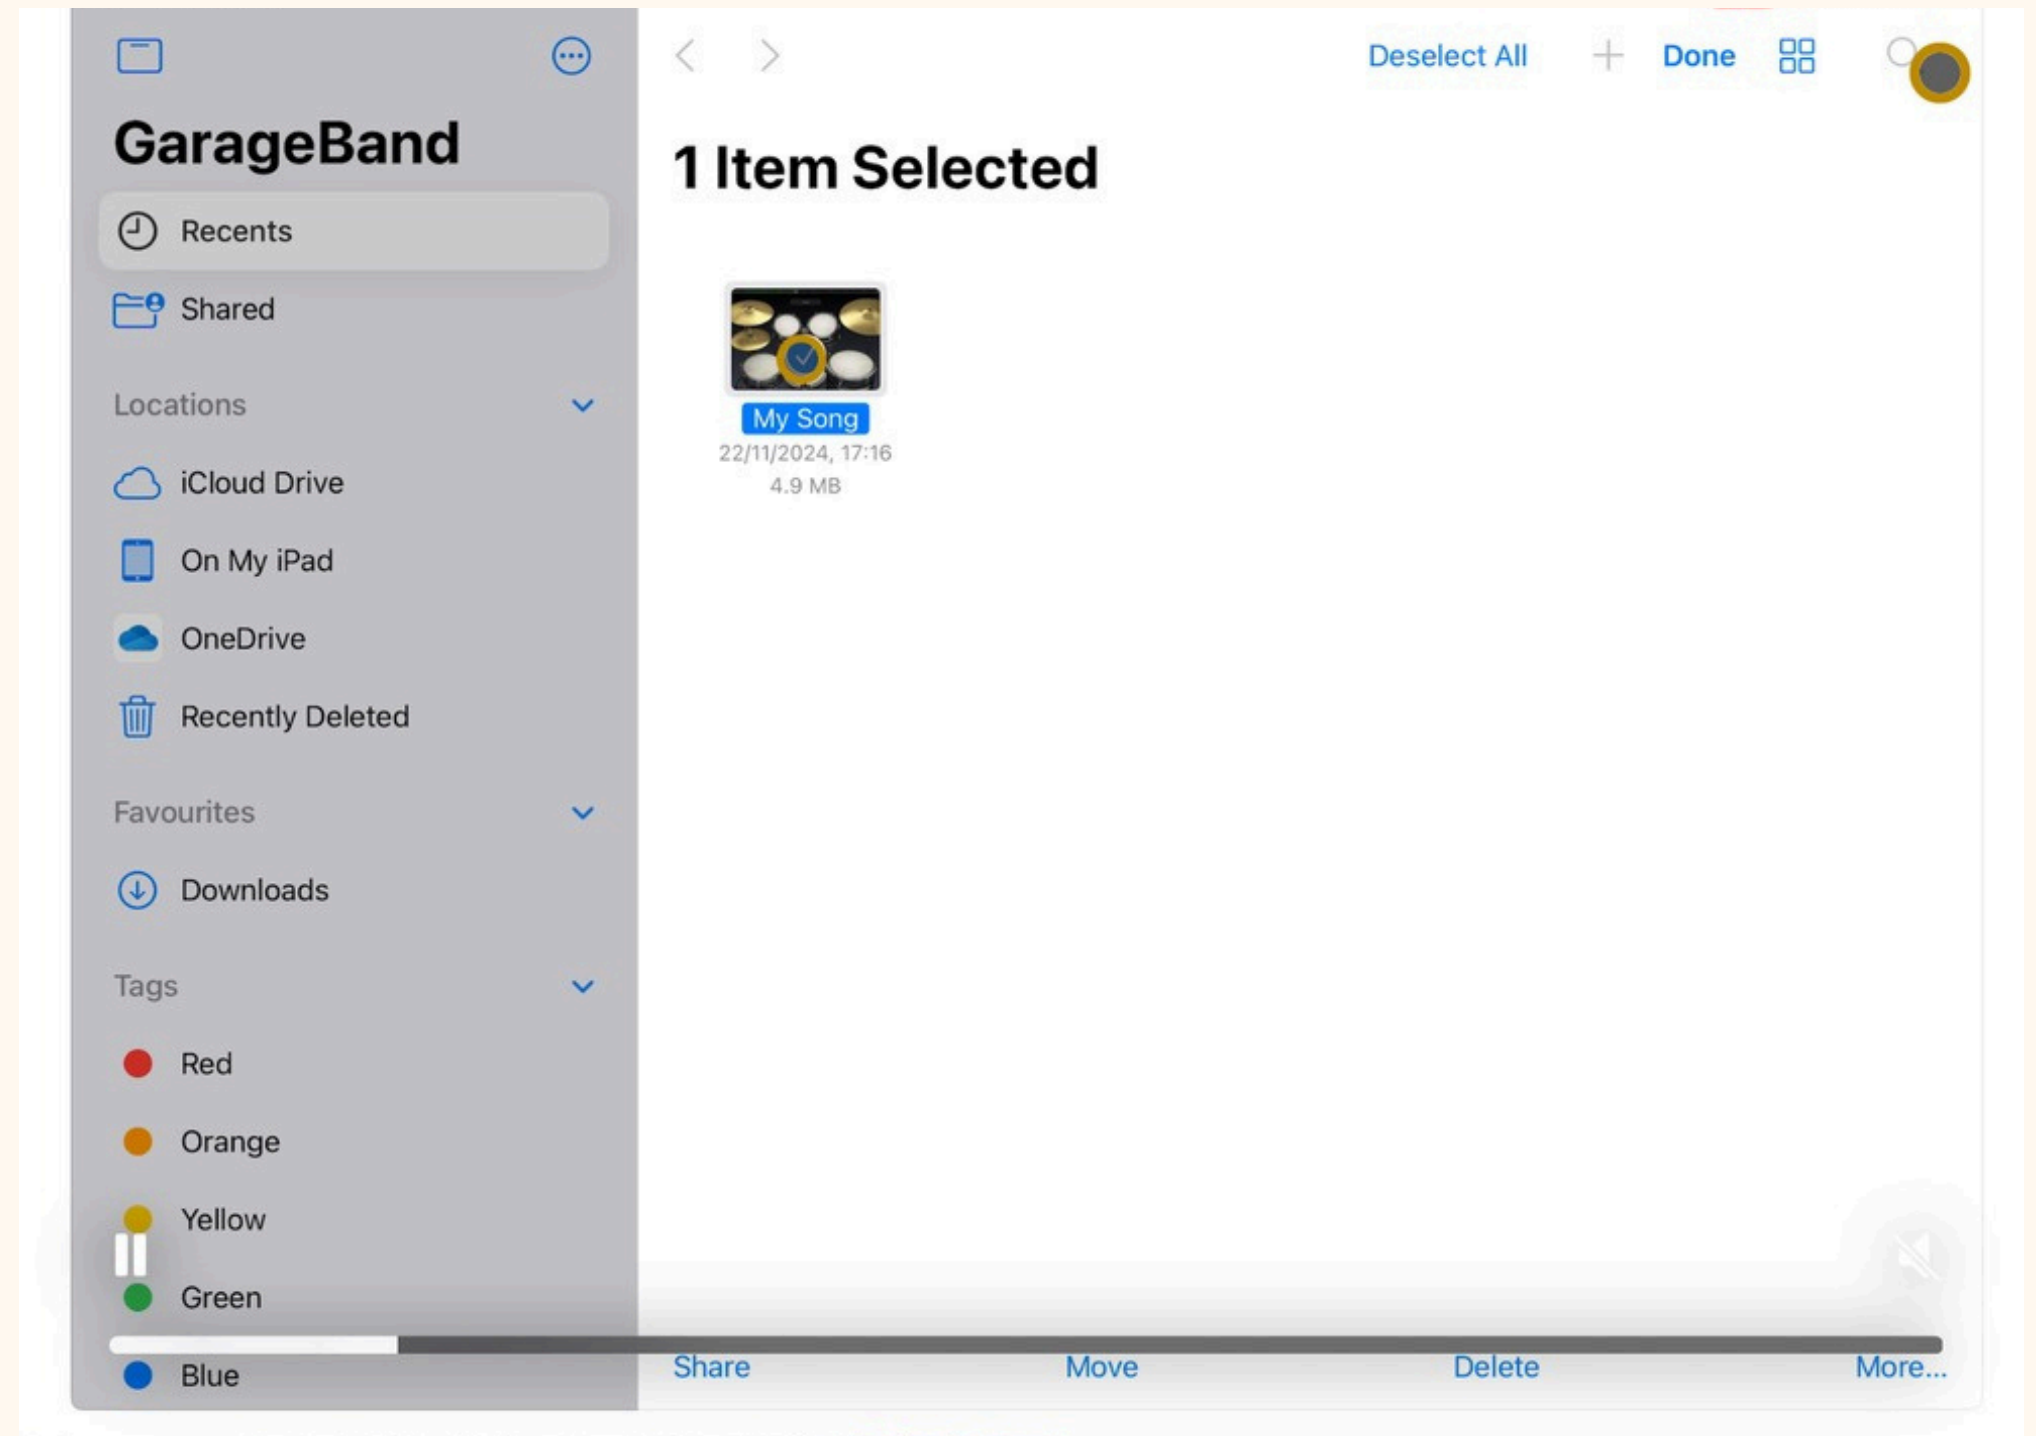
GarageBand

Recents

Shared

Locations

iCloud Drive

On My iPad

OneDrive

Recently Deleted

Favourites

Downloads

Tags

Red

Orange

Yellow

Green

Blue

Deselect All Done

1 Item Selected

My Song
22/11/2024, 17:16
4.9 MB

Share Move Delete More...